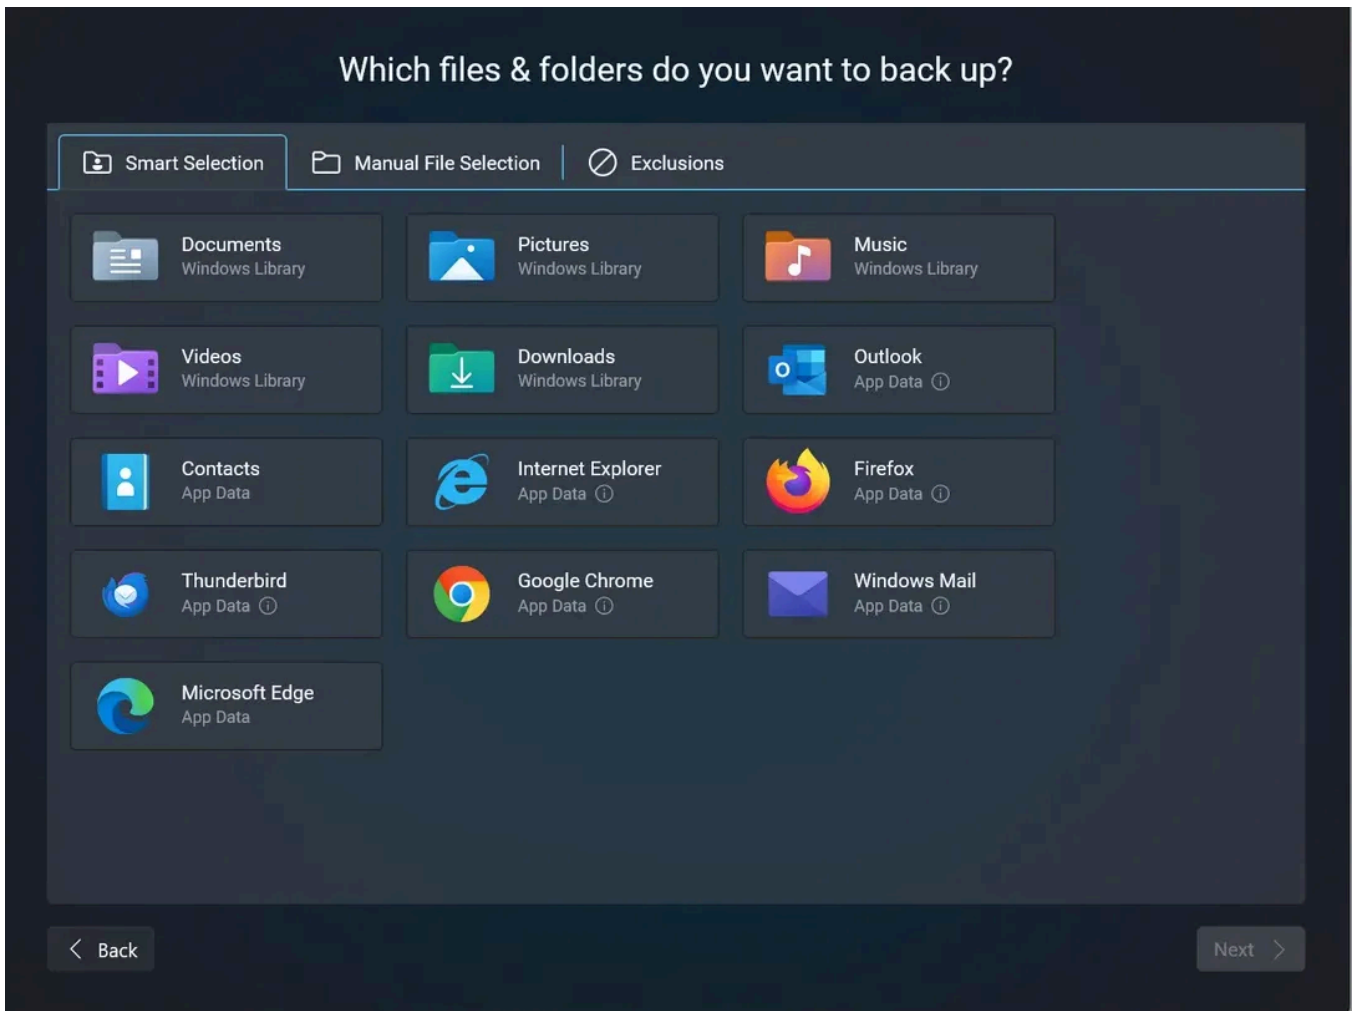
Which files & folders do you want to back up?

Smart Selection | Manual File Selection | Exclusions

Documents
Windows Library

Pictures
Windows Library

Music
Windows Library

Videos
Windows Library

Downloads
Windows Library

Outlook
App Data

Contacts
App Data

Internet Explorer
App Data

Firefox
App Data

Thunderbird
App Data

Google Chrome
App Data

Windows Mail
App Data

Microsoft Edge
App Data

Back

Next